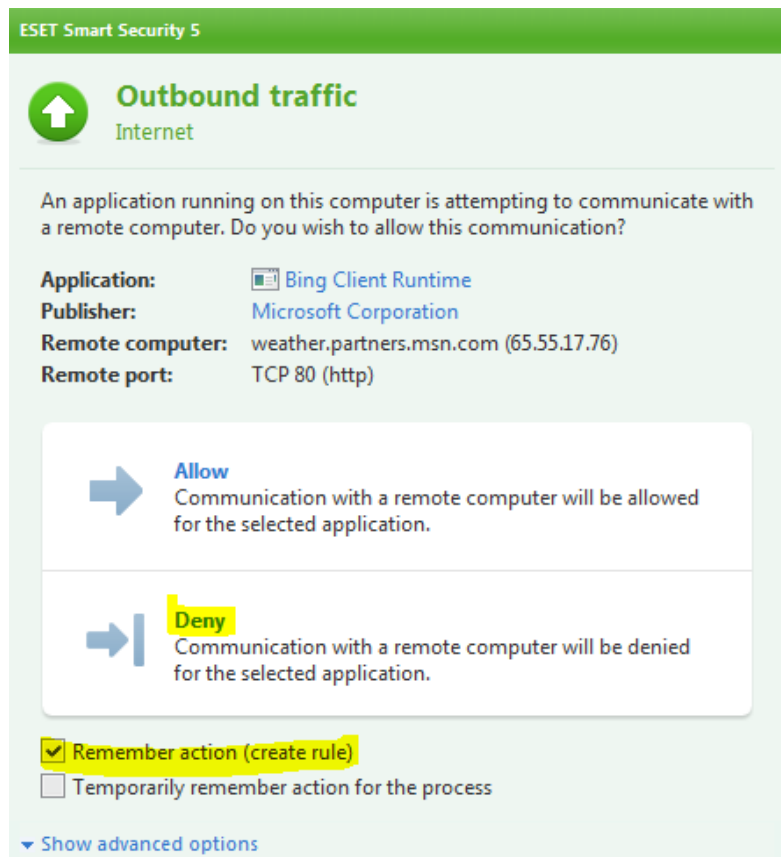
ESET Smart Security 5

Outbound traffic
Internet

An application running on this computer is attempting to communicate with a remote computer. Do you wish to allow this communication?

| | |
|---|---|
| **Application:** | Bing Client Runtime |
| **Publisher:** | Microsoft Corporation |
| **Remote computer:** | weather.partners.msn.com (65.55.17.76) |
| **Remote port:** | TCP 80 (http) |

Allow
Communication with a remote computer will be allowed for the selected application.

Deny
Communication with a remote computer will be denied for the selected application.

Remember action (create rule)
Temporarily remember action for the process

Show advanced options